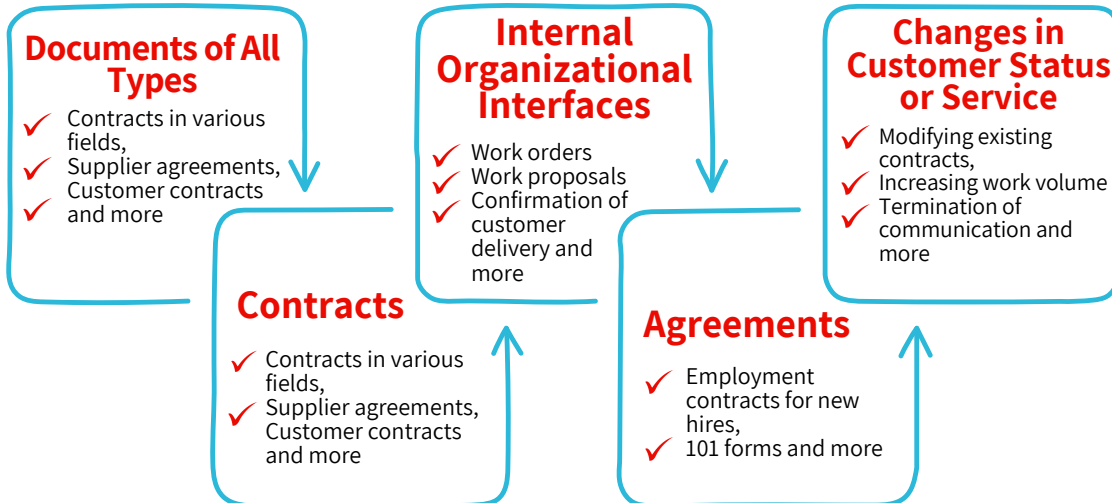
Documents of All Types

Contracts in various fields,
Supplier agreements,
Customer contracts and more

Contracts

Contracts in various fields,
Supplier agreements,
Customer contracts and more

Internal Organizational Interfaces

Work orders
Work proposals
Confirmation of customer delivery and more

Agreements

Employment contracts for new hires,
101 forms and more

Changes in Customer Status or Service

Modifying existing contracts,
Increasing work volume
Termination of communication and more